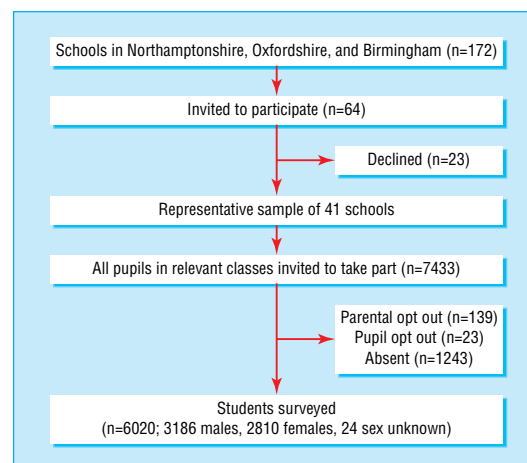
Schools in Northamptonshire, Oxfordshire, and Birmingham (n=172)

Invited to participate (n=64)

Declined (n=23)

Representative sample of 41 schools

All pupils in relevant classes invited to take part (n=7433)

Parental opt out (n=139)
Pupil opt out (n=23)
Absent (n=1243)

Students surveyed
(n=6020; 3186 males, 2810 females, 24 sex unknown)